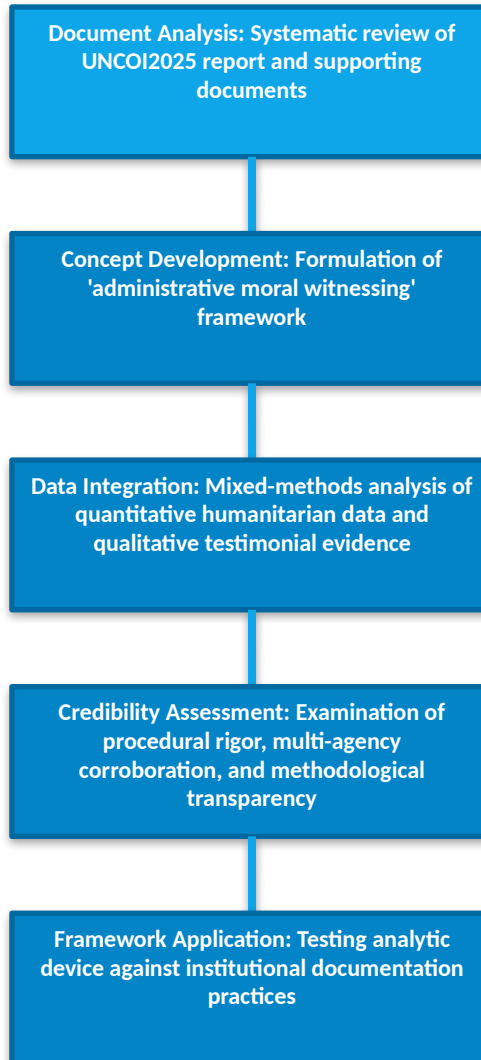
Document Analysis: Systematic review of UNCOI2025 report and supporting documents

Concept Development: Formulation of 'administrative moral witnessing' framework

Data Integration: Mixed-methods analysis of quantitative humanitarian data and qualitative testimonial evidence

Credibility Assessment: Examination of procedural rigor, multi-agency corroboration, and methodological transparency

Framework Application: Testing analytic device against institutional documentation practices